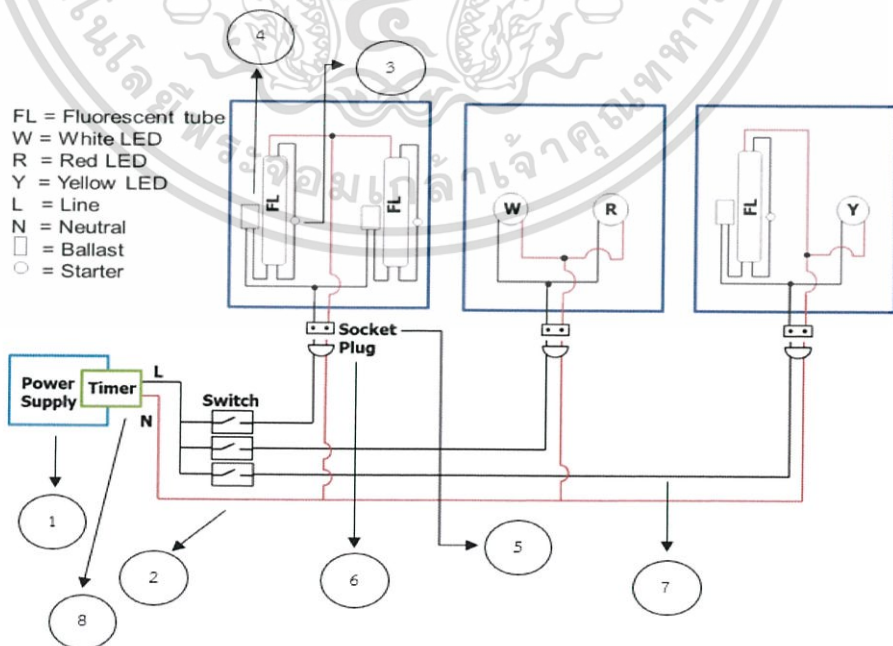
4

3

FL = Fluorescent tube
W = White LED
R = Red LED
Y = Yellow LED
L = Line
N = Neutral
▯ = Ballast
○ = Starter

FL

FL

W

R

FL

Y

Socket
Plug

Power Supply

Timer

L

N

Switch

1

2

8

6

5

7